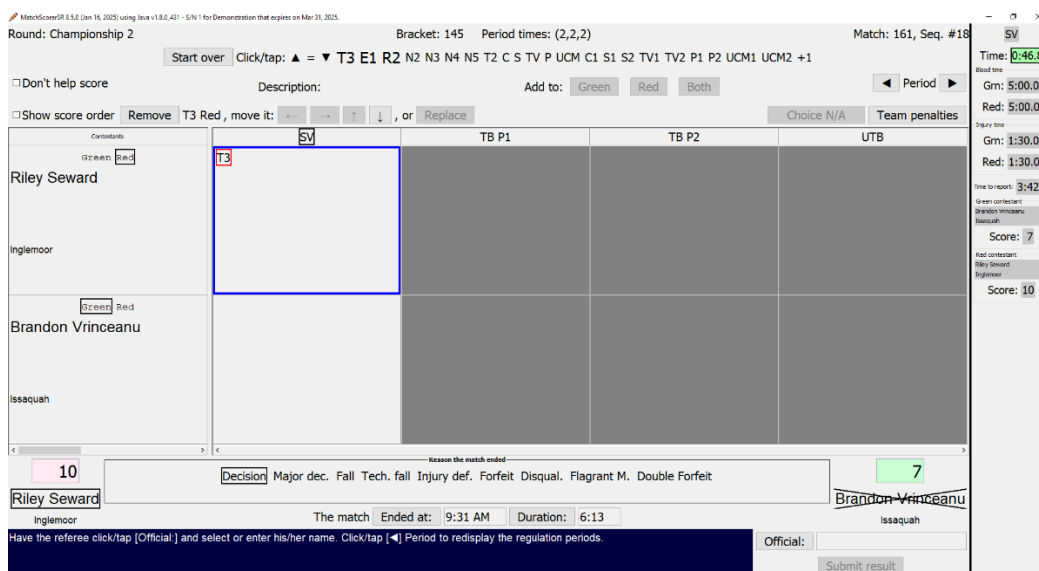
MatchScorerSR 8.5.0 (Jan 16, 2025) using Java v1.8.0_431 - S/N 1 for Demonstration that expires on Mar 31, 2025.

Round: Championship 2
Bracket: 145 Period times: (2,2,2)
Match: 161, Seq. #18

Start over Click/tap: ▲ = ▼ T3 E1 R2 N2 N3 N4 N5 T2 C S TV P UCM C1 S1 S2 TV1 TV2 P1 P2 UCM1 UCM2 +1

☐Don't help score
Description:
Add to: Green Red Both
◄ Period ►

☐Show score order Remove T3 Red , move it: ← → ↑ ↓ , or Replace
Choice N/A
Team penalties

| Contestants | SV | TB P1 | TB P2 | UTB |
|---|---|---|---|---|
| Green Red Riley Seward Inglemoor | T3 | | | |
| Green Red Brandon Vrinceanu Issaquah | | | | |

Reason the match ended
Decision Major dec. Fall Tech. fall Injury def. Forfeit Disqual. Flagrant M. Double Forfeit

10
Riley Seward
Inglemoor

7
Brandon Vrinceanu
Issaquah

The match Ended at: 9:31 AM Duration: 6:13

Have the referee click/tap [Official:] and select or enter his/her name. Click/tap [◄] Period to redisplay the regulation periods.
Official:
Submit result

SV
Time: 0:46.8
Blood time
Grn: 5:00.0
Red: 5:00.0
Injury time
Grn: 1:30.0
Red: 1:30.0
Time to report: 3:42
Green contestant
Brandon Vrinceanu
Issaquah
Score: 7
Red contestant
Riley Seward
Inglemoor
Score: 10